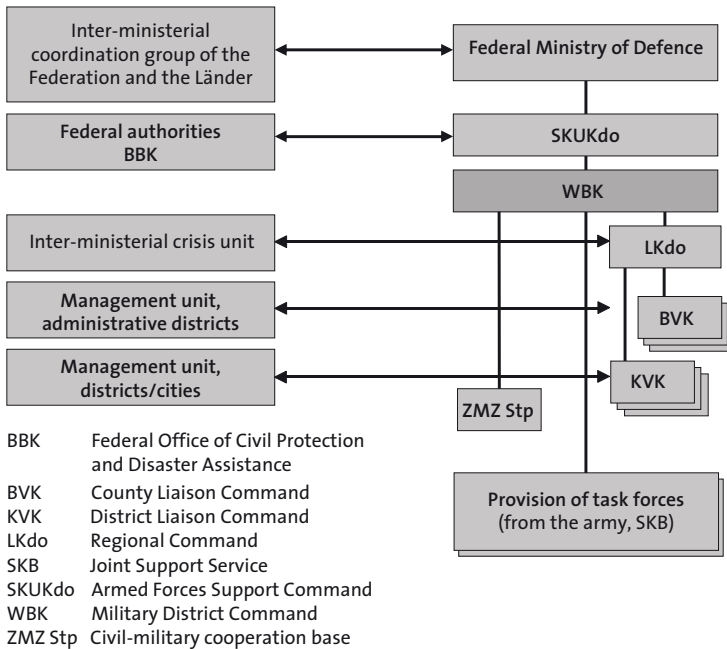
Inter-ministerial coordination group of the Federation and the Länder

Federal Ministry of Defence

Federal authorities BBK

SKUKdo

WBK

Inter-ministerial crisis unit

LKdo

Management unit, administrative districts

BVK

Management unit, districts/cities

KVK

ZMZ Stp

Provision of task forces (from the army, SKB)

| | |
|---|---|
| BBK | Federal Office of Civil Protection and Disaster Assistance |
| BVK | County Liaison Command |
| KVK | District Liaison Command |
| LKdo | Regional Command |
| SKB | Joint Support Service |
| SKUKdo | Armed Forces Support Command |
| WBK | Military District Command |
| ZMZ Stp | Civil-military cooperation base |